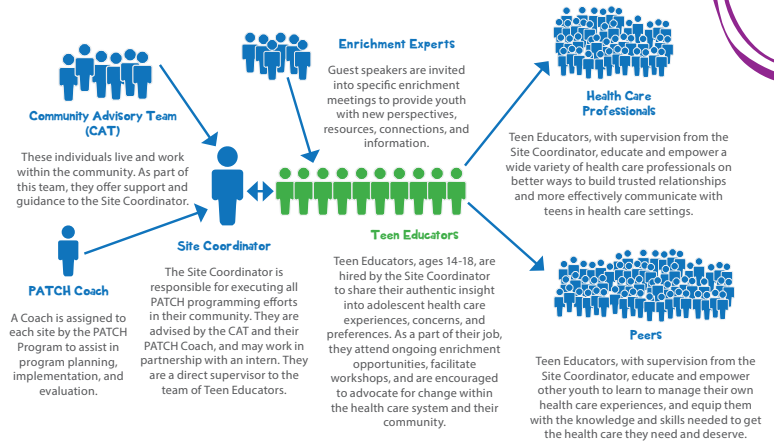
Community Advisory Team (CAT)

These individuals live and work within the community. As part of this team, they offer support and guidance to the Site Coordinator.

Enrichment Experts

Guest speakers are invited into specific enrichment meetings to provide youth with new perspectives, resources, connections, and information.

Health Care Professionals

Teen Educators, with supervision from the Site Coordinator, educate and empower a wide variety of health care professionals on better ways to build trusted relationships and more effectively communicate with teens in health care settings.

PATCH Coach

A Coach is assigned to each site by the PATCH Program to assist in program planning, implementation, and evaluation.

Site Coordinator

The Site Coordinator is responsible for executing all PATCH programming efforts in their community. They are advised by the CAT and their PATCH Coach, and may work in partnership with an intern. They are a direct supervisor to the team of Teen Educators.

Teen Educators

Teen Educators, ages 14-18, are hired by the Site Coordinator to share their authentic insight into adolescent health care experiences, concerns, and preferences. As a part of their job, they attend ongoing enrichment opportunities, facilitate workshops, and are encouraged to advocate for change within the health care system and their community.

Peers

Teen Educators, with supervision from the Site Coordinator, educate and empower other youth to learn to manage their own health care experiences, and equip them with the knowledge and skills needed to get the health care they need and deserve.